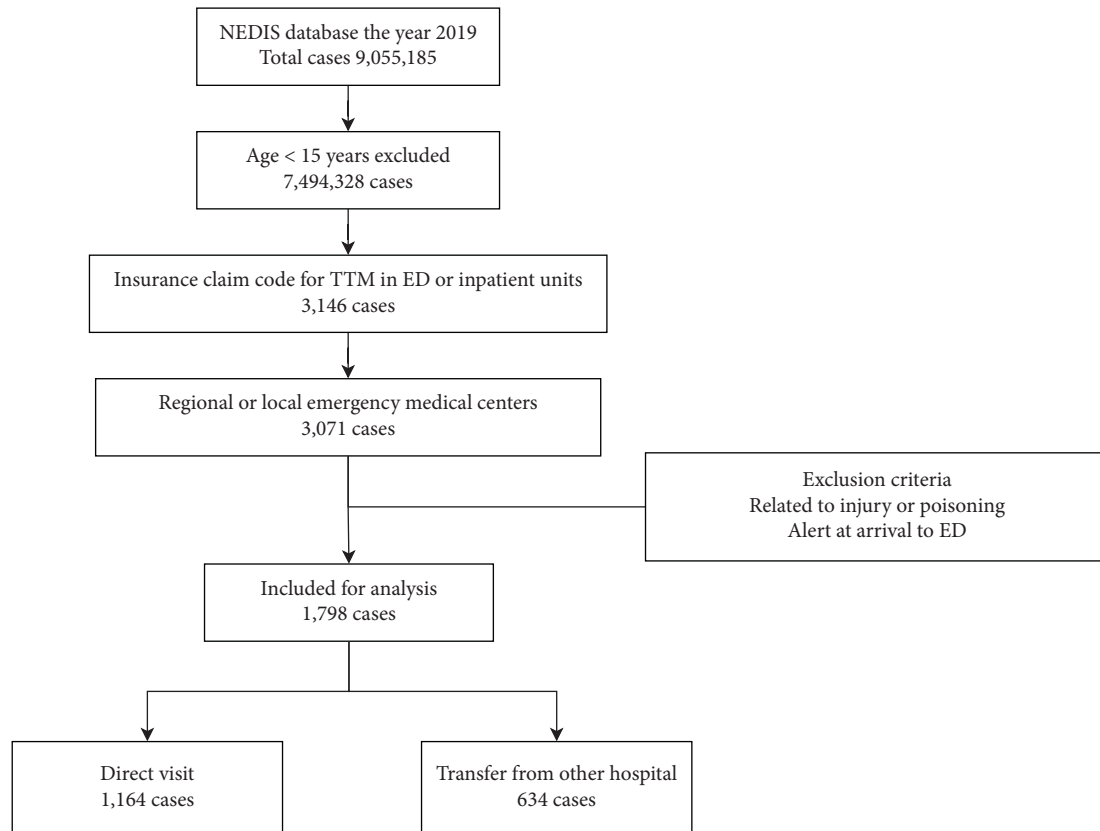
NEDIS database the year 2019
Total cases 9,055,185

Age < 15 years excluded
7,494,328 cases

Insurance claim code for TTM in ED or inpatient units
3,146 cases

Regional or local emergency medical centers
3,071 cases

Exclusion criteria
Related to injury or poisoning
Alert at arrival to ED

Included for analysis
1,798 cases

Direct visit
1,164 cases

Transfer from other hospital
634 cases